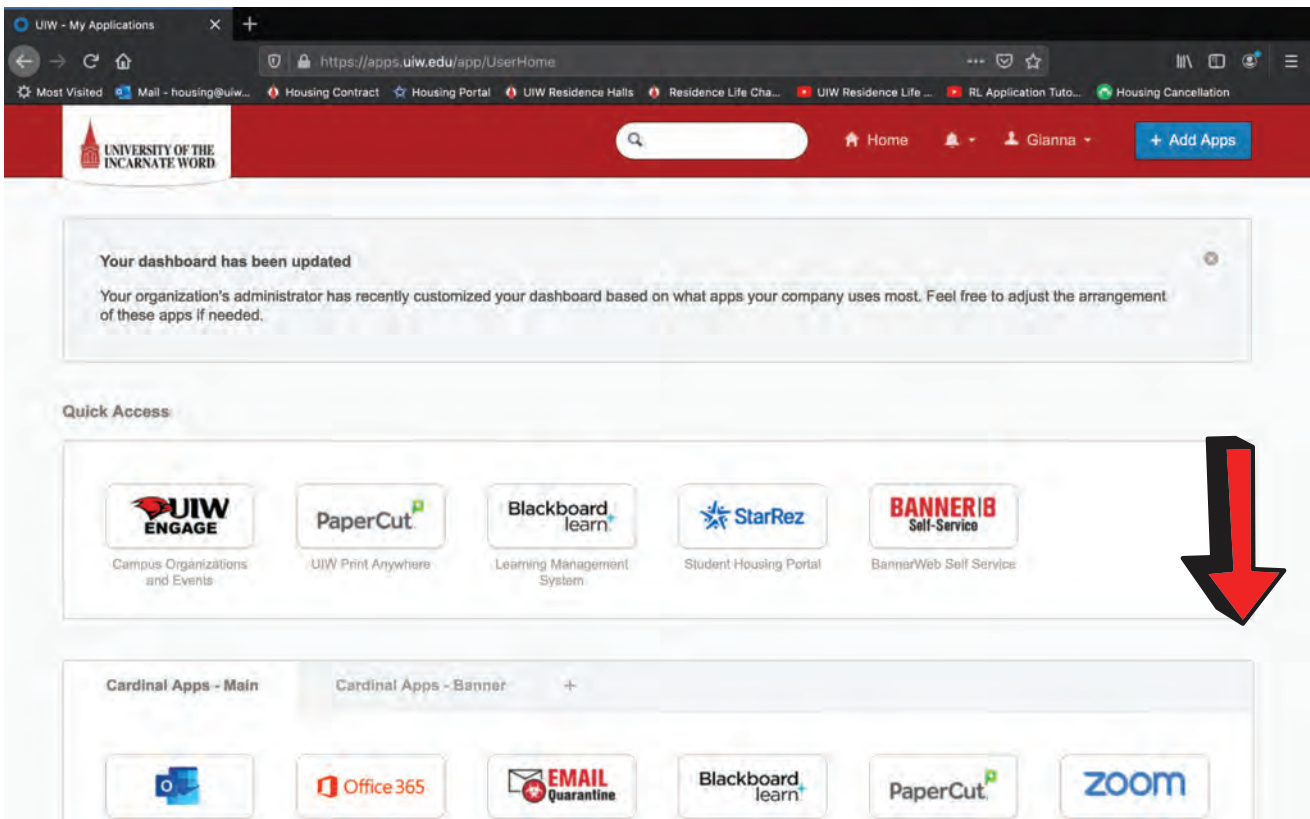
UIW - My Applications

https://apps.uiw.edu/app/UserHome

Most Visited Mail - housing@uiw... Housing Contract Housing Portal UIW Residence Halls Residence Life Cha... UIW Residence Life ... RL Application Tuto... Housing Cancellation

UNIVERSITY OF THE INCARNATE WORD

Home Gianna + Add Apps

Your dashboard has been updated

Your organization's administrator has recently customized your dashboard based on what apps your company uses most. Feel free to adjust the arrangement of these apps if needed.

Quick Access

UIW ENGAGE
Campus Organizations and Events

PaperCut
UIW Print Anywhere

Blackboard learn
Learning Management System

StarRez
Student Housing Portal

BANNER|9 Self-Service
BannerWeb Self Service

Cardinal Apps - Main Cardinal Apps - Banner +

Office 365

EMAIL Quarantine

Blackboard learn

PaperCut

zoom